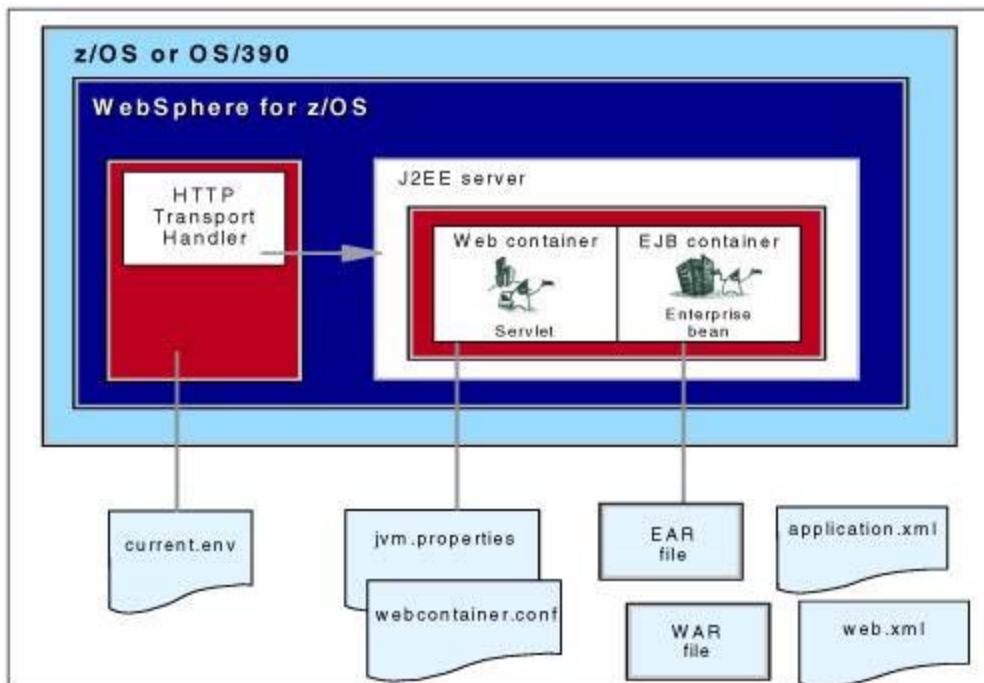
z/OS or OS/390

WebSphere for z/OS

HTTP Transport Handler

J2EE server

Web container

Servlet

EJB container

Enterprise bean

current.env

jvm.properties

webcontainer.conf

EAR file

WAR file

application.xml

web.xml